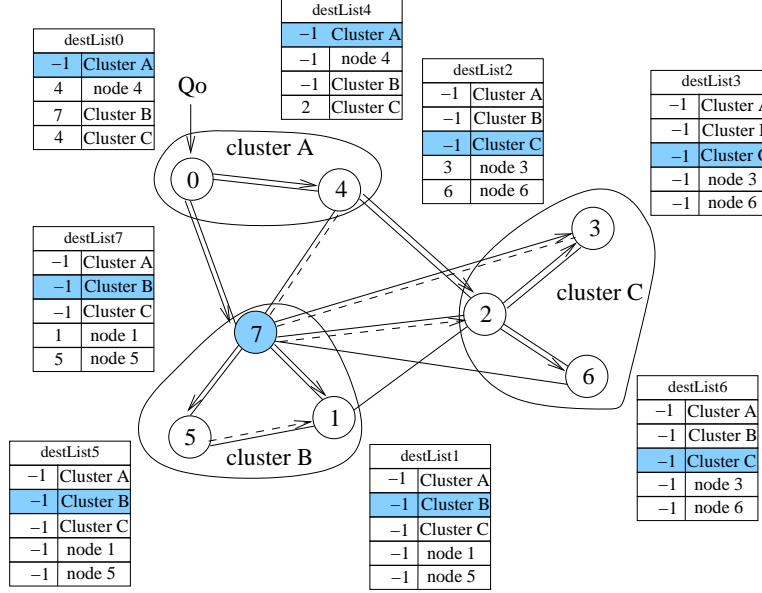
destList0

| −1 | Cluster A |
|---|---|
| 4 | node 4 |
| 7 | Cluster B |
| 4 | Cluster C |

destList4

| −1 | Cluster A |
|---|---|
| −1 | node 4 |
| −1 | Cluster B |
| 2 | Cluster C |

destList2

| −1 | Cluster A |
|---|---|
| −1 | Cluster B |
| −1 | Cluster C |
| 3 | node 3 |
| 6 | node 6 |

destList3

| −1 | Cluster A |
|---|---|
| −1 | Cluster B |
| −1 | Cluster C |
| −1 | node 3 |
| −1 | node 6 |

Qo

cluster A

0

4

destList7

| −1 | Cluster A |
|---|---|
| −1 | Cluster B |
| −1 | Cluster C |
| 1 | node 1 |
| 5 | node 5 |

3

cluster C

2

7

6

destList6

| −1 | Cluster A |
|---|---|
| −1 | Cluster B |
| −1 | Cluster C |
| −1 | node 3 |
| −1 | node 6 |

5

1

cluster B

destList5

| −1 | Cluster A |
|---|---|
| −1 | Cluster B |
| −1 | Cluster C |
| −1 | node 1 |
| −1 | node 5 |

destList1

| −1 | Cluster A |
|---|---|
| −1 | Cluster B |
| −1 | Cluster C |
| −1 | node 1 |
| −1 | node 5 |